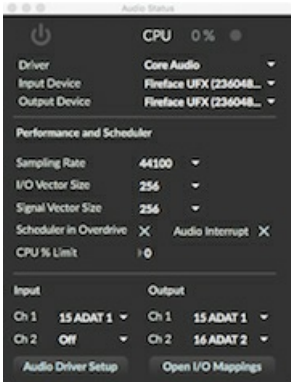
Audio Status

CPU 0%

Driver Core Audio
Input Device Fireface UFX (236048...
Output Device Fireface UFX (236048...

Performance and Scheduler

Sampling Rate 44100
I/O Vector Size 256
Signal Vector Size 256
Scheduler in Overdrive ✕ Audio Interrupt ✕
CPU % Limit 0

Input
Ch 1 15 ADAT 1
Ch 2 Off

Output
Ch 1 15 ADAT 1
Ch 2 16 ADAT 2

Audio Driver Setup
Open I/O Mappings